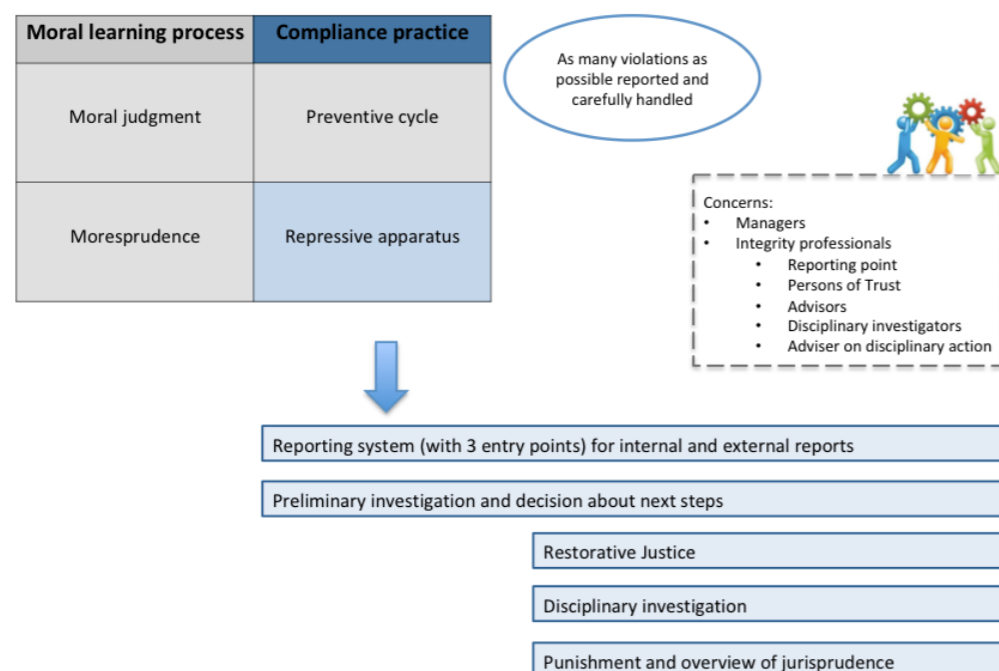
| Moral learning process | Compliance practice |
|---|---|
| Moral judgment | Preventive cycle |
| Moresprudence | Repressive apparatus |

As many violations as possible reported and carefully handled

Concerns:
- Managers
- Integrity professionals
  - Reporting point
  - Persons of Trust
  - Advisors
  - Disciplinary investigators
  - Adviser on disciplinary action

Reporting system (with 3 entry points) for internal and external reports

Preliminary investigation and decision about next steps

Restorative Justice

Disciplinary investigation

Punishment and overview of jurisprudence